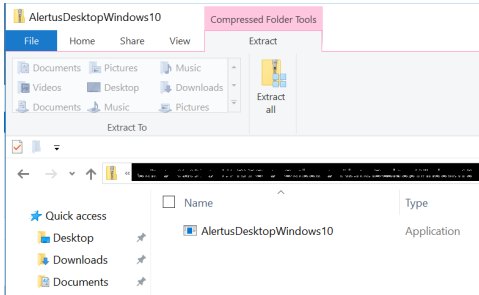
AlertusDesktopWindows10

Compressed Folder Tools

File Home Share View Extract

Documents Pictures Music
Videos Desktop Downloads
Documents Music Pictures

Extract To

Extract all

Quick access
Desktop
Downloads
Documents

Name
AlertusDesktopWindows10

Type
Application